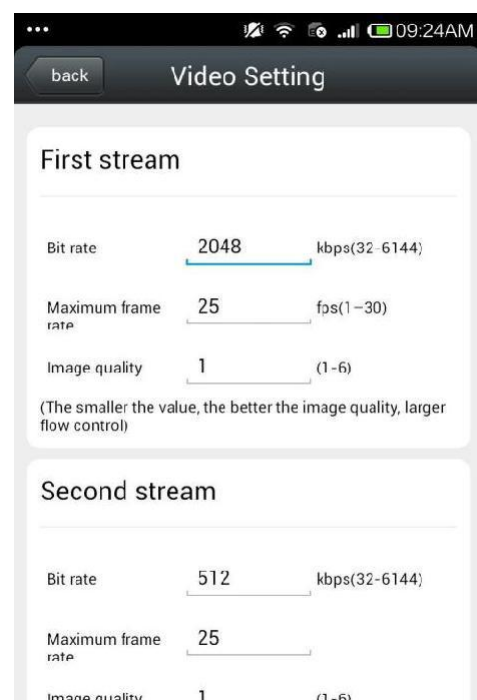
09:24AM

back

Video Setting

First stream

Bit rate 2048 kbps(32-6144)

Maximum frame rate 25 fps(1−30)

Image quality 1 (1-6)

(The smaller the value, the better the image quality, larger flow control)

Second stream

Bit rate 512 kbps(32-6144)

Maximum frame rate 25

Image quality 1 (1-6)